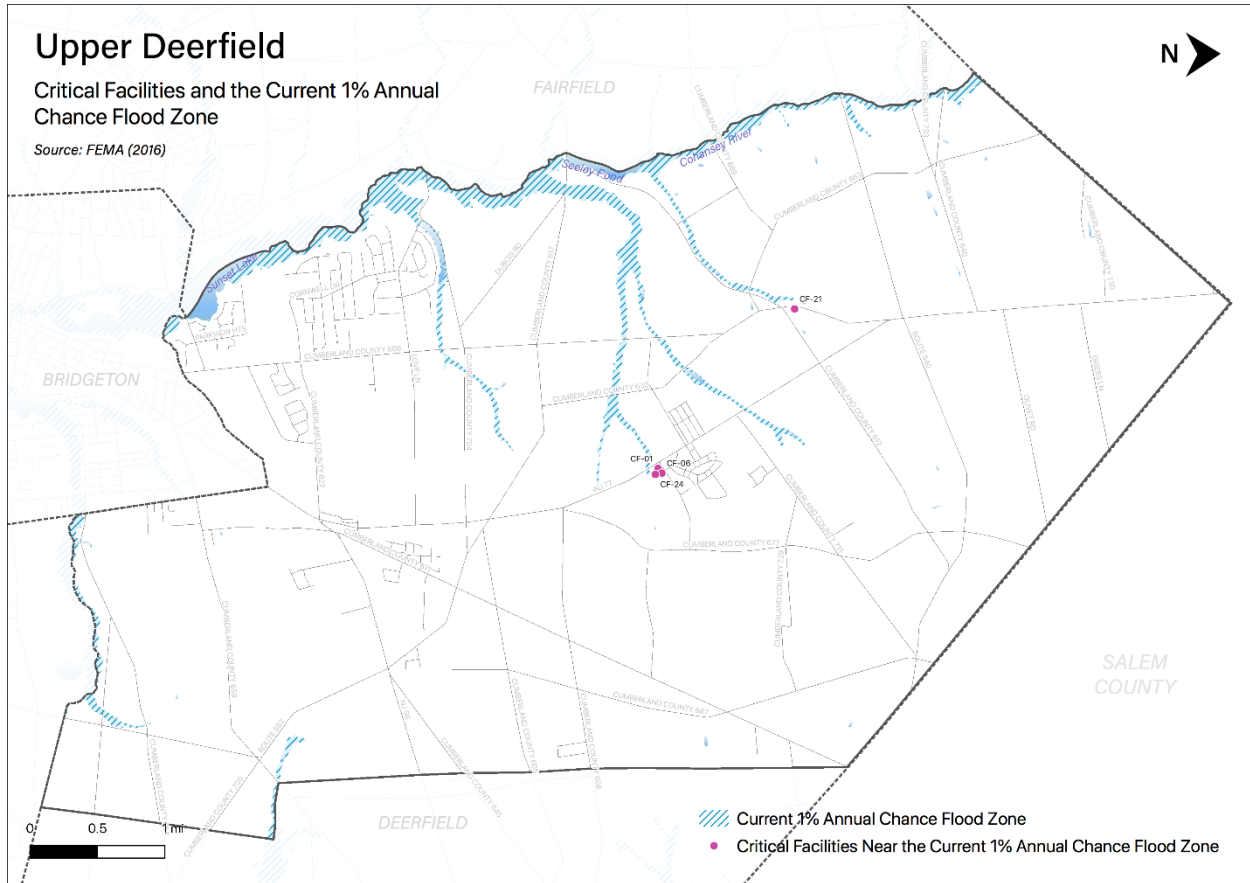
Upper Deerfield

Critical Facilities and the Current 1% Annual Chance Flood Zone

Source: FEMA (2016)

N

FAIRFIELD

Cohansey River

Seeley Pond

Sunset Lake

BRIDGETON

CORNWELL DR

FAIRVIEW HTS

CUMBERLAND COUNTY 605

CUMBERLAND COUNTY 670

DUBOIS RD

CUMBERLAND COUNTY 617

CUMBERLAND COUNTY 659

CUMBERLAND COUNTY 693

CUMBERLAND COUNTY 730

CUMBERLAND COUNTY 690

CF-21

ROUTE 540

CUMBERLAND COUNTY 674

CUMBERLAND COUNTY 620

CUMBERLAND COUNTY 673

CF-01

CF-06

CF-24

NJ 77

CUMBERLAND COUNTY 611

CUMBERLAND COUNTY 677

CUMBERLAND COUNTY 710

SALEM COUNTY

CUMBERLAND COUNTY 626

CUMBERLAND COUNTY 687

ROUTE 553

NJ 56

CUMBERLAND COUNTY 725

CUMBERLAND COUNTY 645

CUMBERLAND COUNTY 608

DEERFIELD

0 0.5 1 mi

Current 1% Annual Chance Flood Zone

Critical Facilities Near the Current 1% Annual Chance Flood Zone